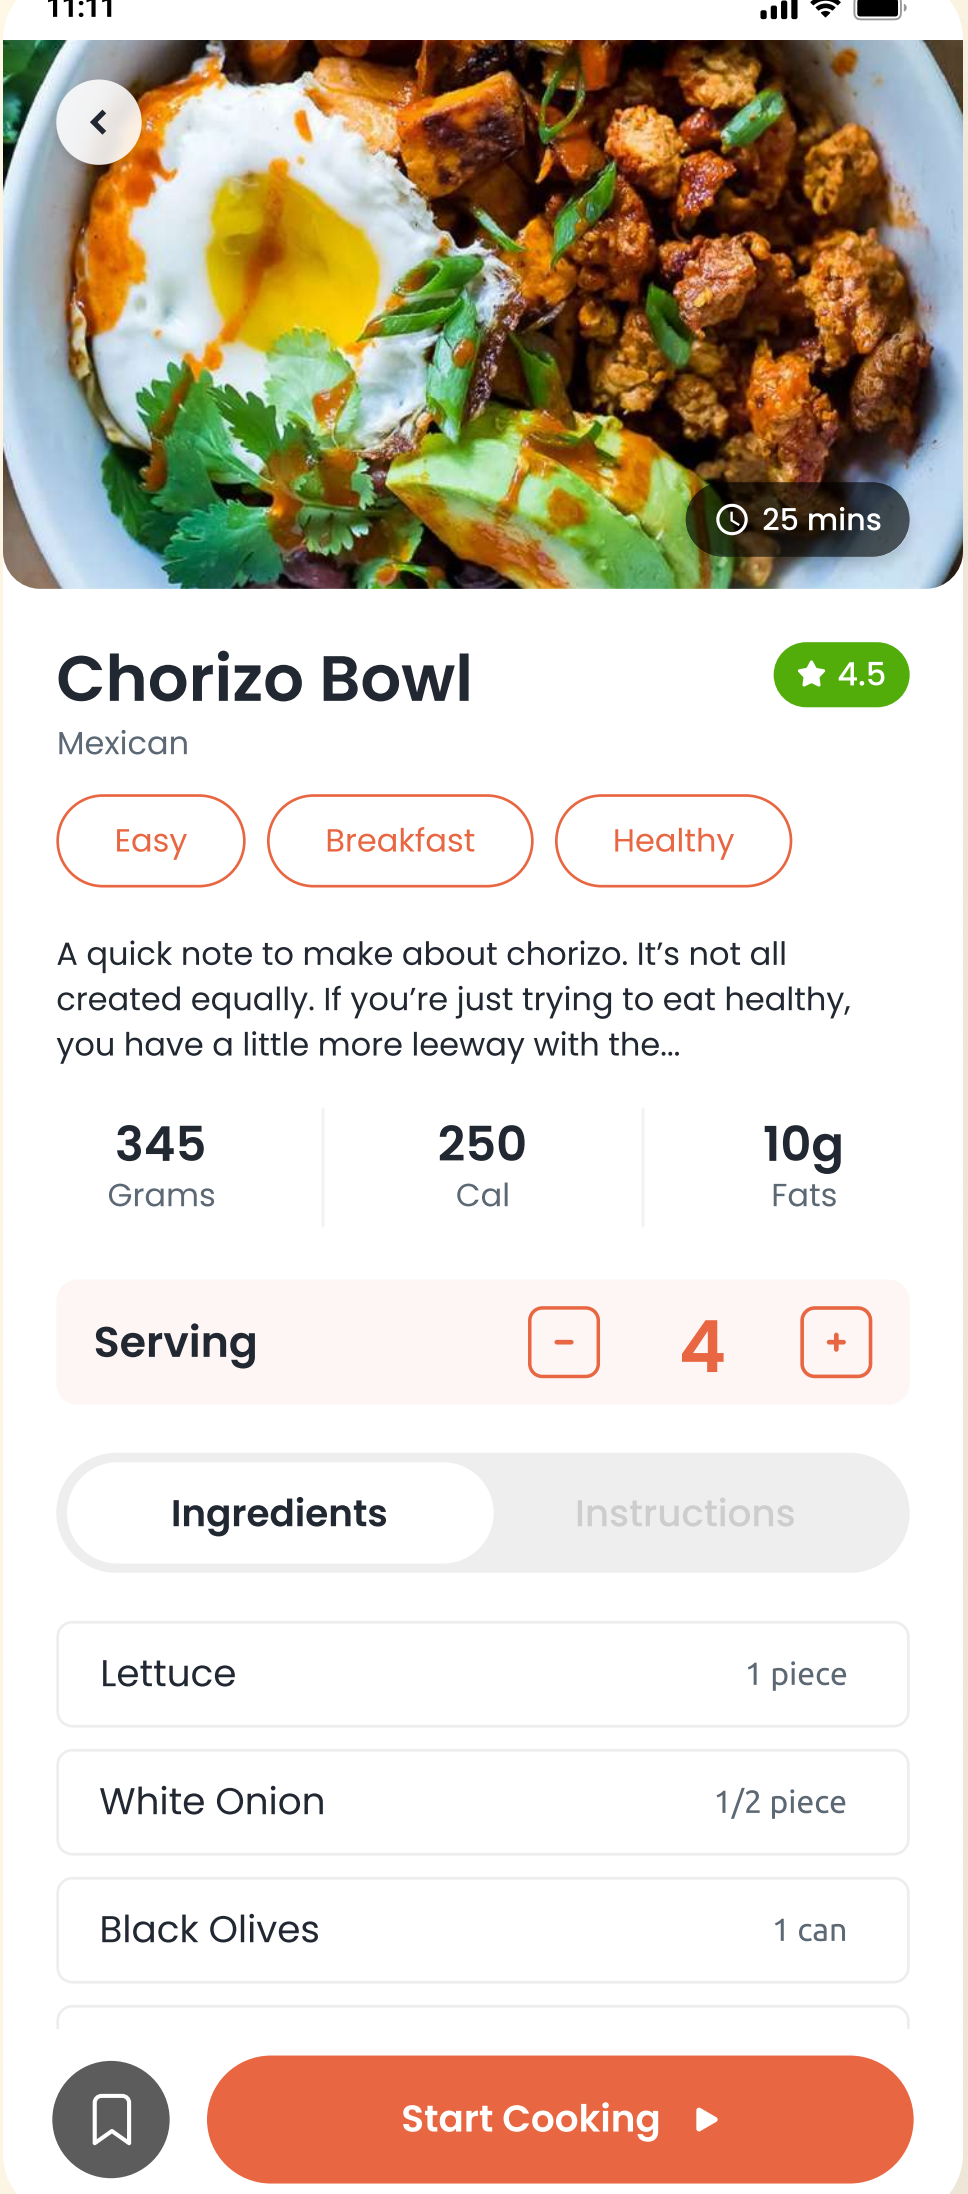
11:11

25 mins

Chorizo Bowl

4.5

Mexican

Easy

Breakfast

Healthy

A quick note to make about chorizo. It's not all created equally. If you're just trying to eat healthy, you have a little more leeway with the...

345
Grams

250
Cal

10g
Fats

Serving

-

4

+

Ingredients

Instructions

Lettuce
1 piece

White Onion
1/2 piece

Black Olives
1 can

Start Cooking